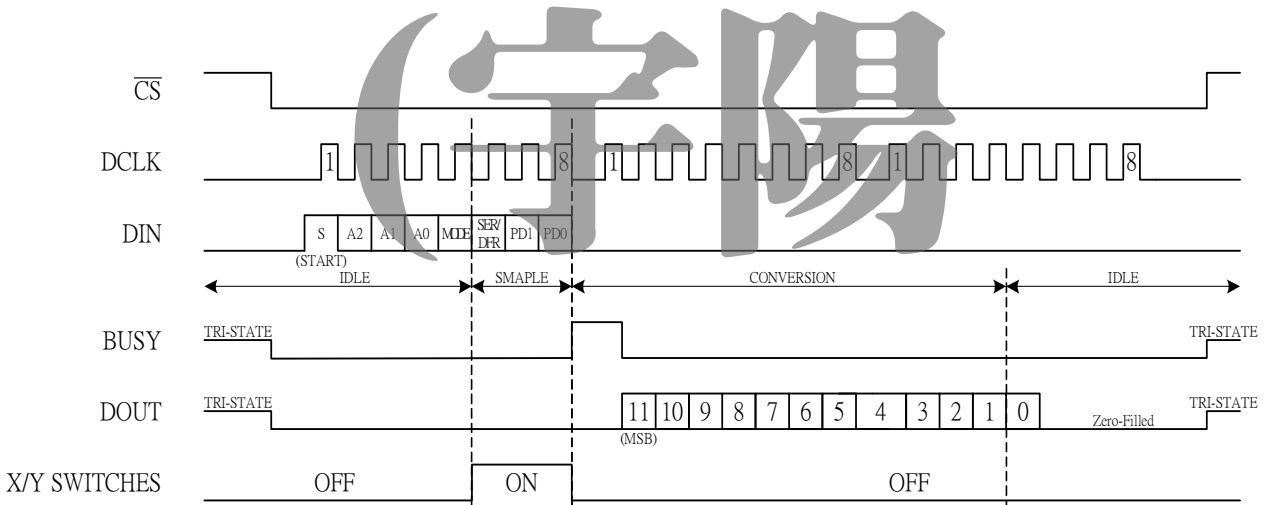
(宇陽

$\overline{CS}$

DCLK 1 8 1 8 1 8

DIN S A2 A1 A0 MODE SER/DFR PD1 PD0

(START)

IDLE SMAPLE CONVERSION IDLE

BUSY TRI-STATE TRI-STATE

DOUT TRI-STATE 11 10 9 8 7 6 5 4 3 2 1 0 Zero-Filled TRI-STATE

(MSB)

X/Y SWITCHES OFF ON OFF